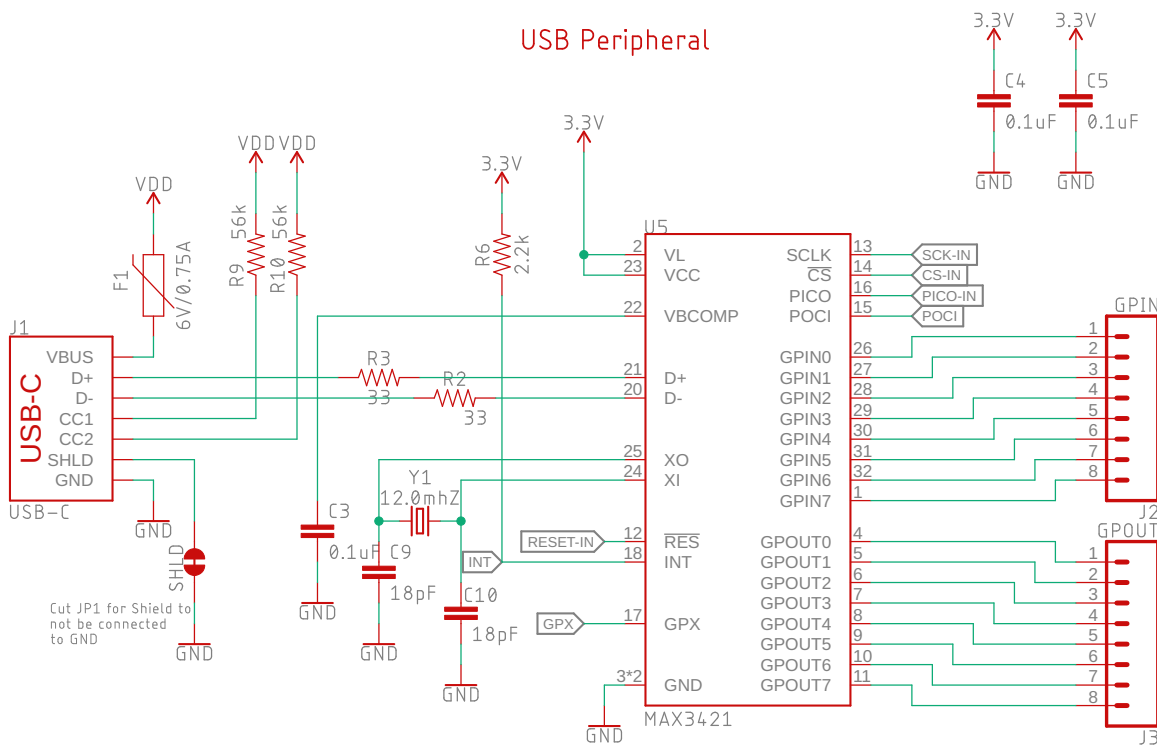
USB Peripheral

3.3V
C4
0.1uF
GND

3.3V
C5
0.1uF
GND

VDD
F1
6V/0.75A

VDD VDD
R9 56k
R10 56k

3.3V
R6 2.2k

3.3V

J1
USB-C
VBUS
D+
D-
CC1
CC2
SHLD
GND
USB-C
GND

SHLD
Cut JP1 for Shield to not be connected to GND
GND

R3
33
R2
33

C3
0.1uF
GND

Y1
12.0mhZ
C9
18pF
GND
C10
18pF
GND

RESET-IN
INT
GPX

U5
2 VL
23 VCC
22 VBCOMP
21 D+
20 D-
25 XO
24 XI
12 $\overline{RES}$
18 INT
17 GPX
3*2 GND
MAX3421
GND

SCLK 13
$\overline{CS}$ 14
PICO 16
POCI 15
GPIN0 26
GPIN1 27
GPIN2 28
GPIN3 29
GPIN4 30
GPIN5 31
GPIN6 32
GPIN7 1
GPOUT0 4
GPOUT1 5
GPOUT2 6
GPOUT3 7
GPOUT4 8
GPOUT5 9
GPOUT6 10
GPOUT7 11

SCK-IN
CS-IN
PICO-IN
POCI

GPIN
1
2
3
4
5
6
7
8
J2

GPOUT
1
2
3
4
5
6
7
8
J3